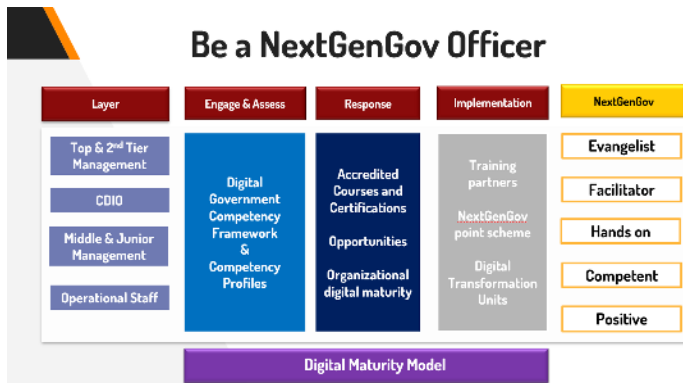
Be a NextGenGov Officer

Layer

Top & 2$^{nd}$ Tier Management

CDIO

Middle & Junior Management

Operational Staff

Engage & Assess

Digital Government Competency Framework & Competency Profiles

Response

Accredited Courses and Certifications

Opportunities

Organizational digital maturity

Implementation

Training partners

NextGenGov point scheme

Digital Transformation Units

NextGenGov

Evangelist

Facilitator

Hands on

Competent

Positive

Digital Maturity Model